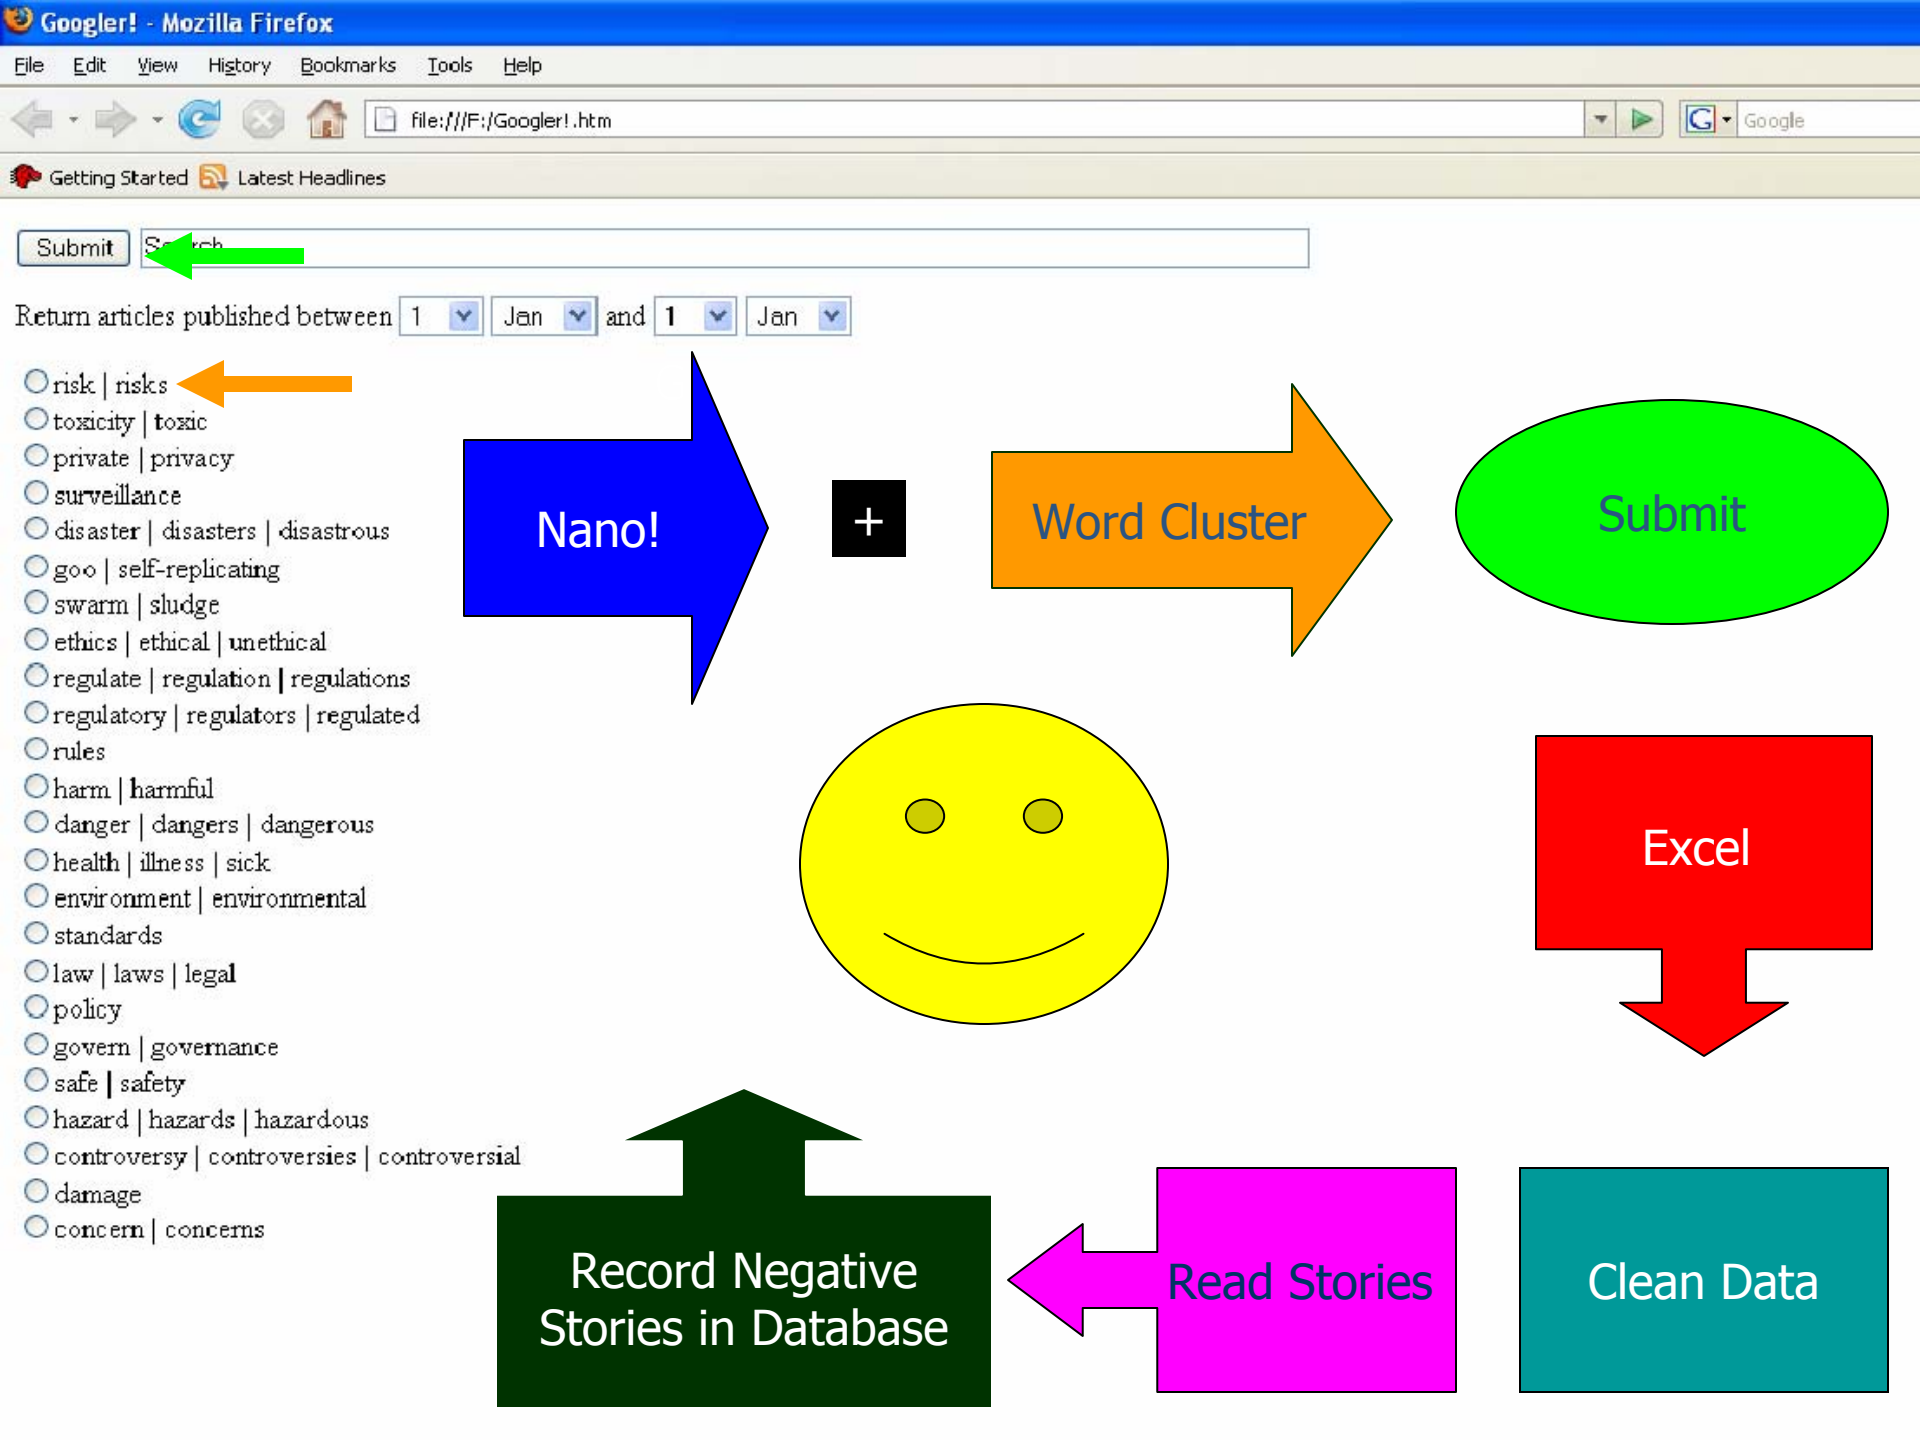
Googler! - Mozilla Firefox

File Edit View History Bookmarks Tools Help

file:///F:/Googler!.htm

Google

Getting Started Latest Headlines

Submit S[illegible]rch

Return articles published between 1 Jan and 1 Jan

risk | risks
toxicity | toxic
private | privacy
surveillance
disaster | disasters | disastrous
goo | self-replicating
swarm | sludge
ethics | ethical | unethical
regulate | regulation | regulations
regulatory | regulators | regulated
rules
harm | harmful
danger | dangers | dangerous
health | illness | sick
environment | environmental
standards
law | laws | legal
policy
govern | governance
safe | safety
hazard | hazards | hazardous
controversy | controversies | controversial
damage
concern | concerns

Nano!

+

Word Cluster

Submit

Excel

Record Negative Stories in Database

Read Stories

Clean Data